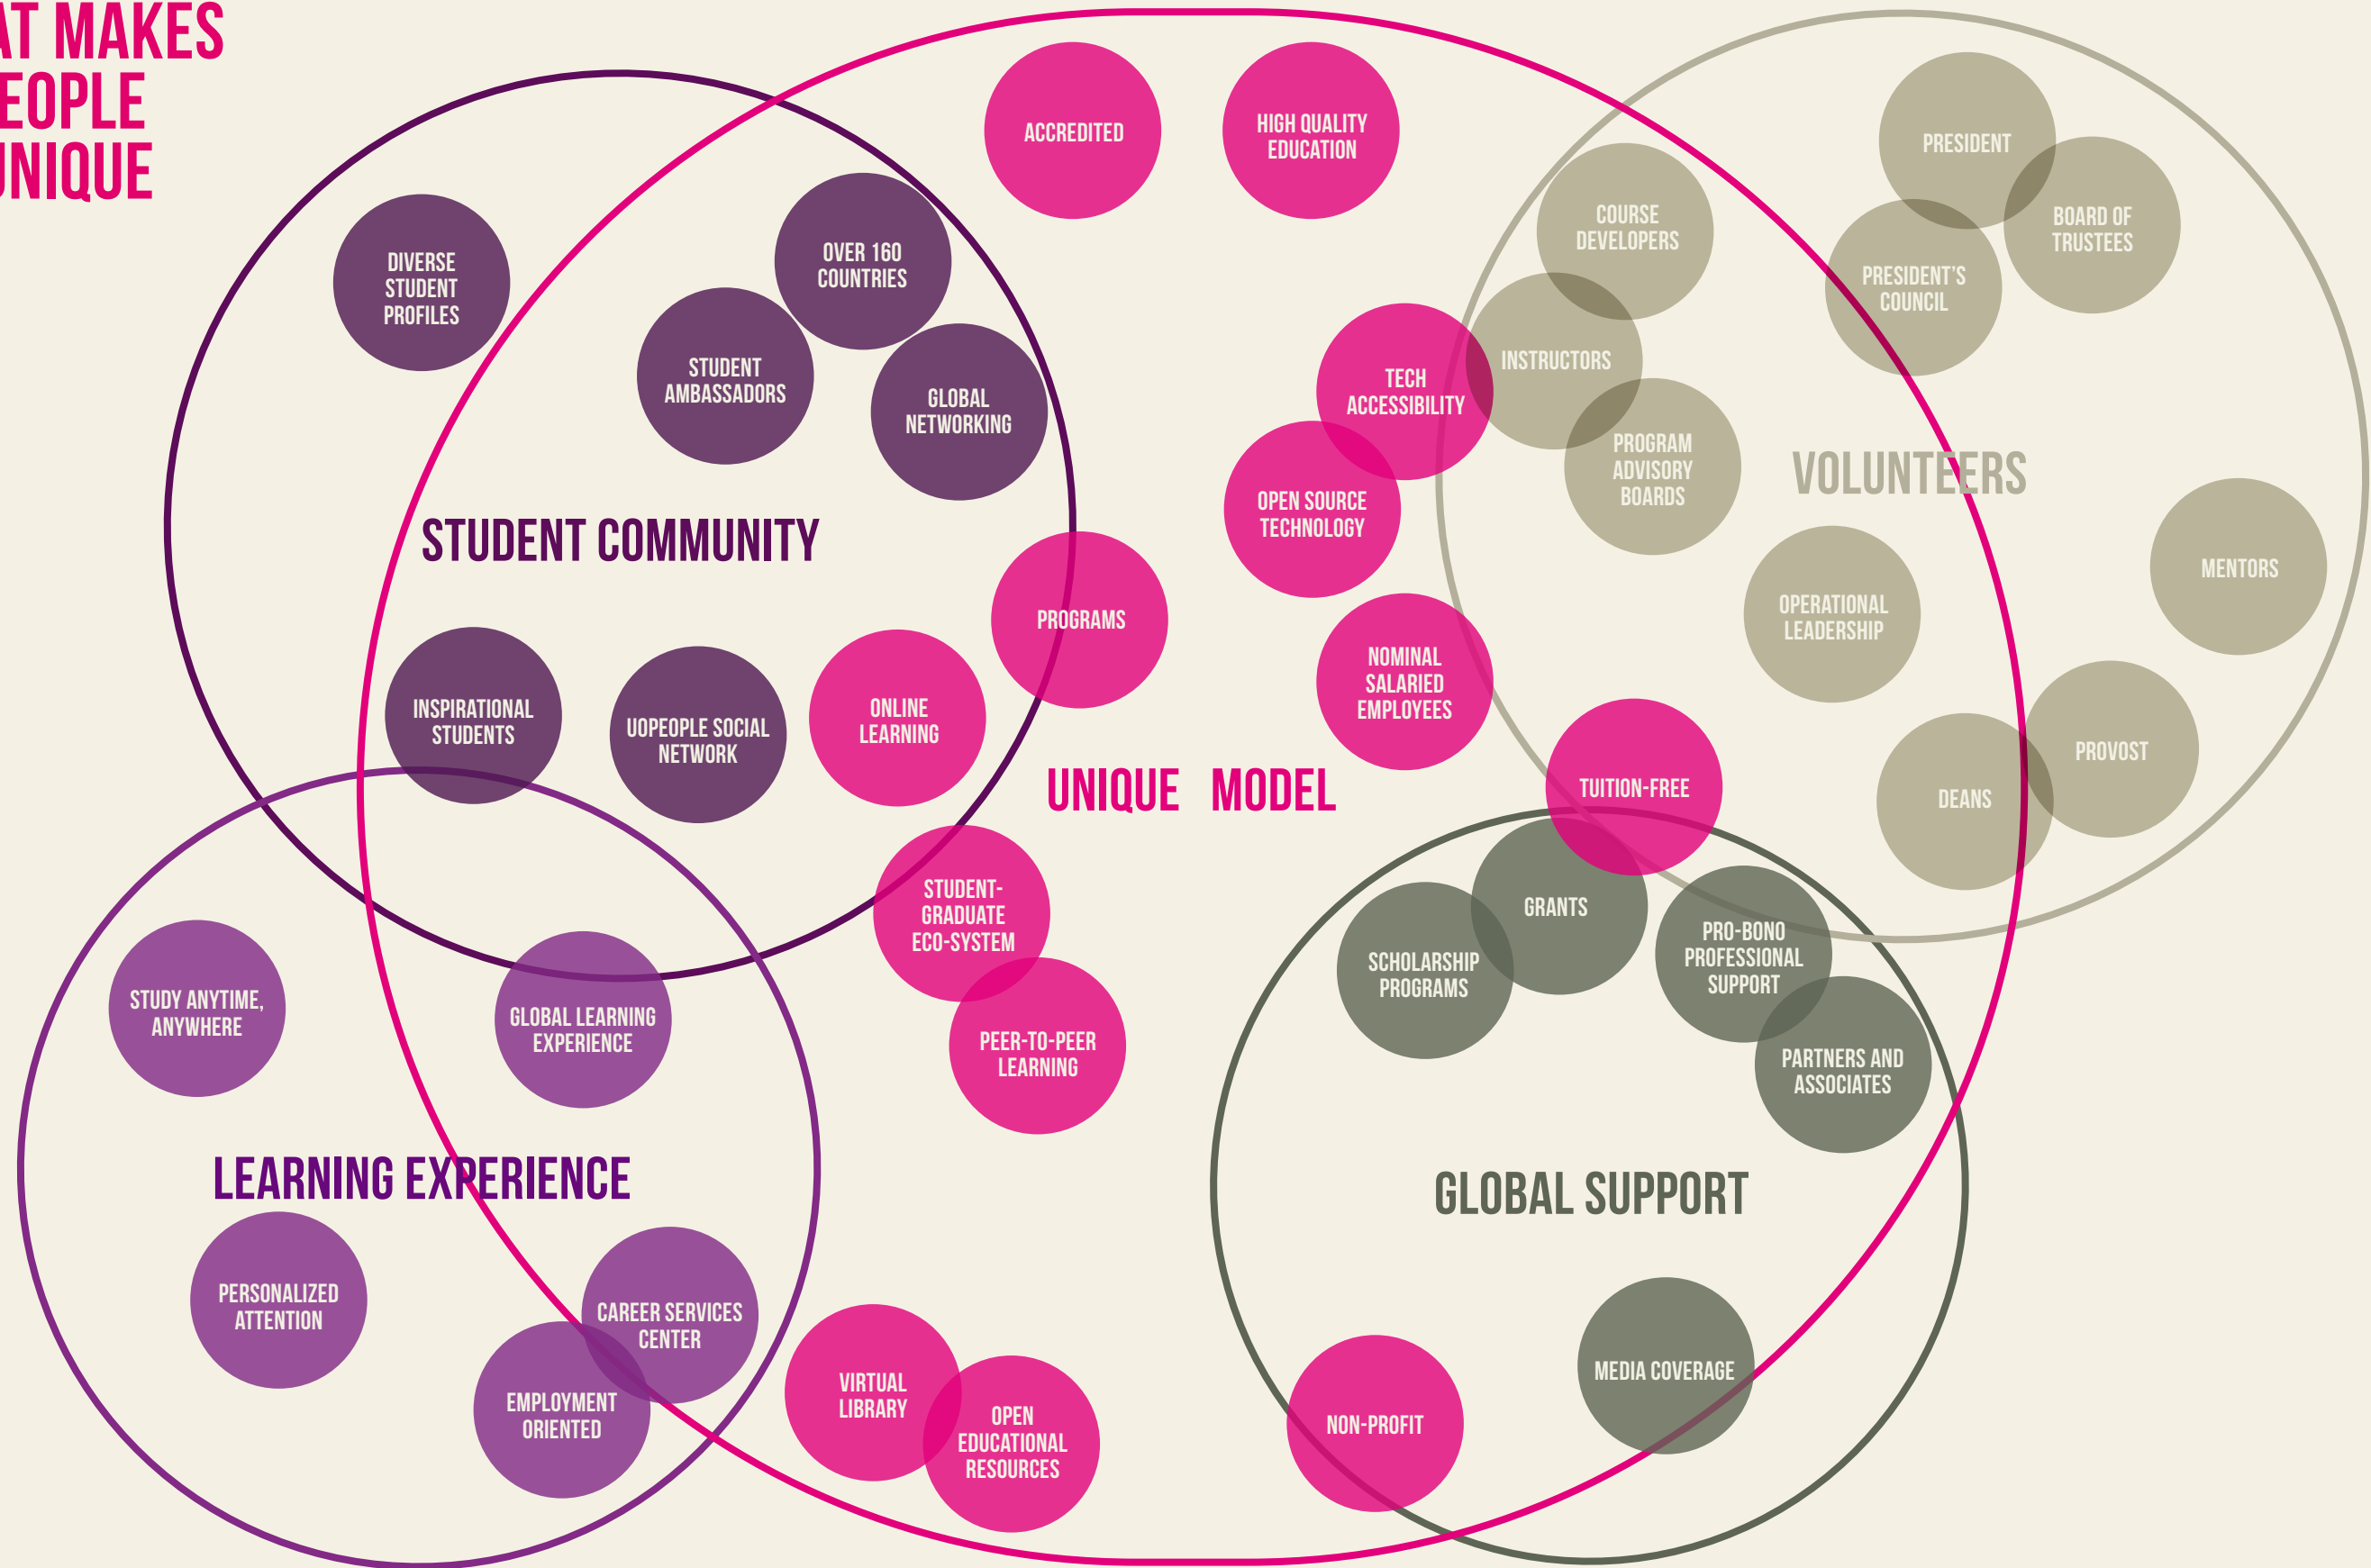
AT MAKES
EOPLE
UNIQUE

DIVERSE STUDENT PROFILES

OVER 160 COUNTRIES

STUDENT AMBASSADORS

GLOBAL NETWORKING

STUDENT COMMUNITY

INSPIRATIONAL STUDENTS

UOPEOPLE SOCIAL NETWORK

ONLINE LEARNING

PROGRAMS

ACCREDITED

HIGH QUALITY EDUCATION

TECH ACCESSIBILITY

OPEN SOURCE TECHNOLOGY

NOMINAL SALARIED EMPLOYEES

UNIQUE MODEL

TUITION-FREE

STUDENT-GRADUATE ECO-SYSTEM

PEER-TO-PEER LEARNING

COURSE DEVELOPERS

PRESIDENT

BOARD OF TRUSTEES

PRESIDENT'S COUNCIL

INSTRUCTORS

PROGRAM ADVISORY BOARDS

VOLUNTEERS

MENTORS

OPERATIONAL LEADERSHIP

PROVOST

DEANS

GRANTS

SCHOLARSHIP PROGRAMS

PRO-BONO PROFESSIONAL SUPPORT

PARTNERS AND ASSOCIATES

GLOBAL SUPPORT

STUDY ANYTIME, ANYWHERE

GLOBAL LEARNING EXPERIENCE

LEARNING EXPERIENCE

PERSONALIZED ATTENTION

CAREER SERVICES CENTER

EMPLOYMENT ORIENTED

VIRTUAL LIBRARY

OPEN EDUCATIONAL RESOURCES

NON-PROFIT

MEDIA COVERAGE